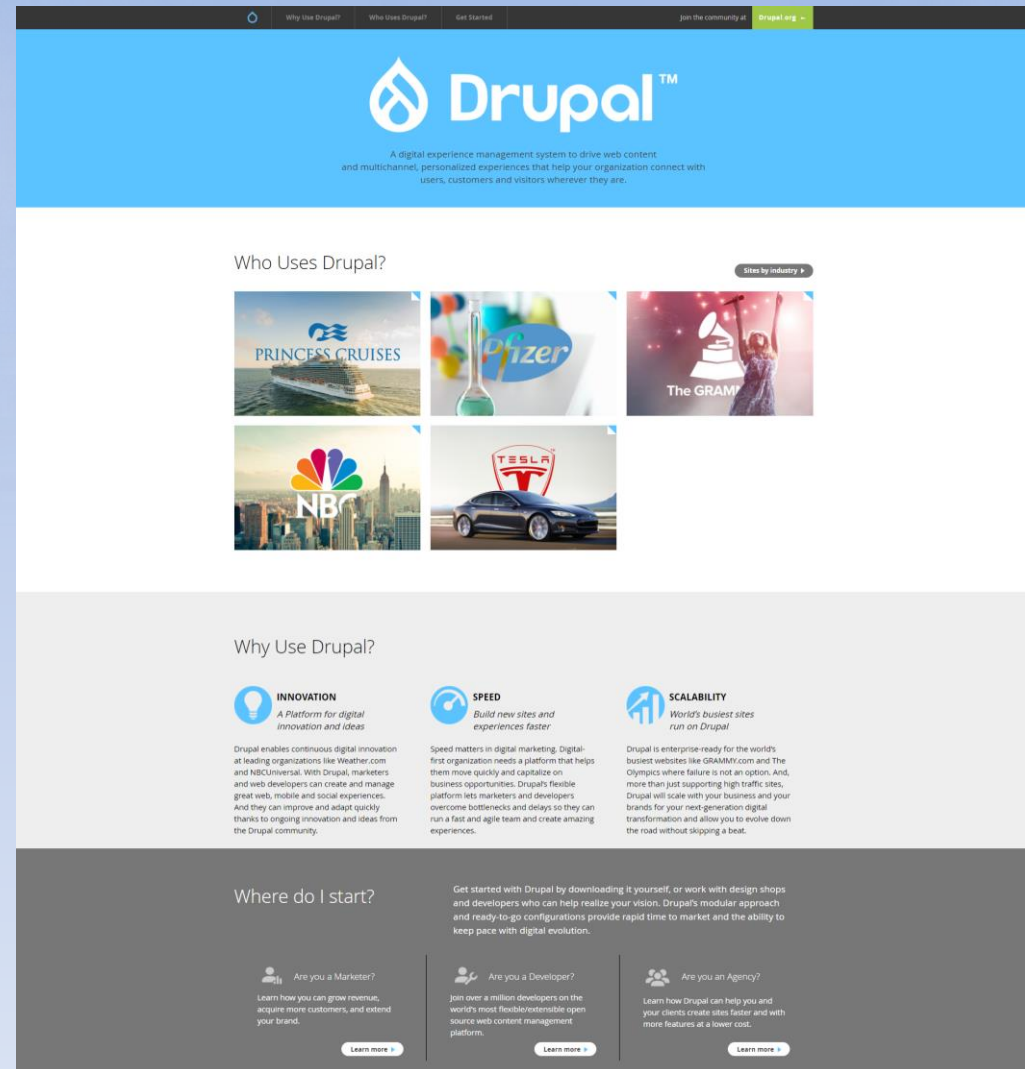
Why Use Drupal? Who Uses Drupal? Get Started

Join the community at Drupal.org

Drupal™

A digital experience management system to drive web content and multichannel, personalized experiences that help your organization connect with users, customers and visitors wherever they are.

Who Uses Drupal?

Sites by industry

PRINCESS CRUISES

Pfizer

The GRAMM

NBC

TESLA

Why Use Drupal?

INNOVATION
A Platform for digital innovation and ideas

Drupal enables continuous digital innovation at leading organizations like Weather.com and NBCUniversal. With Drupal, marketers and web developers can create and manage great web, mobile and social experiences. And they can improve and adapt quickly thanks to ongoing innovation and ideas from the Drupal community.

SPEED
Build new sites and experiences faster

Speed matters in digital marketing. Digital-first organization needs a platform that helps them move quickly and capitalize on business opportunities. Drupal's flexible platform lets marketers and developers overcome bottlenecks and delays so they can run a fast and agile team and create amazing experiences.

SCALABILITY
World's busiest sites run on Drupal

Drupal is enterprise-ready for the world's busiest websites like GRAMMY.com and The Olympics where failure is not an option. And, more than just supporting high traffic sites, Drupal will scale with your business and your brands for your next-generation digital transformation and allow you to evolve down the road without skipping a beat.

Where do I start?

Get started with Drupal by downloading it yourself, or work with design shops and developers who can help realize your vision. Drupal's modular approach and ready-to-go configurations provide rapid time to market and the ability to keep pace with digital evolution.

Are you a Marketer?

Learn how you can grow revenue, acquire more customers, and extend your brand.

Learn more

Are you a Developer?

Join over a million developers on the world's most flexible/extensible open source web content management platform.

Learn more

Are you an Agency?

Learn how Drupal can help you and your clients create sites faster and with more features at a lower cost.

Learn more